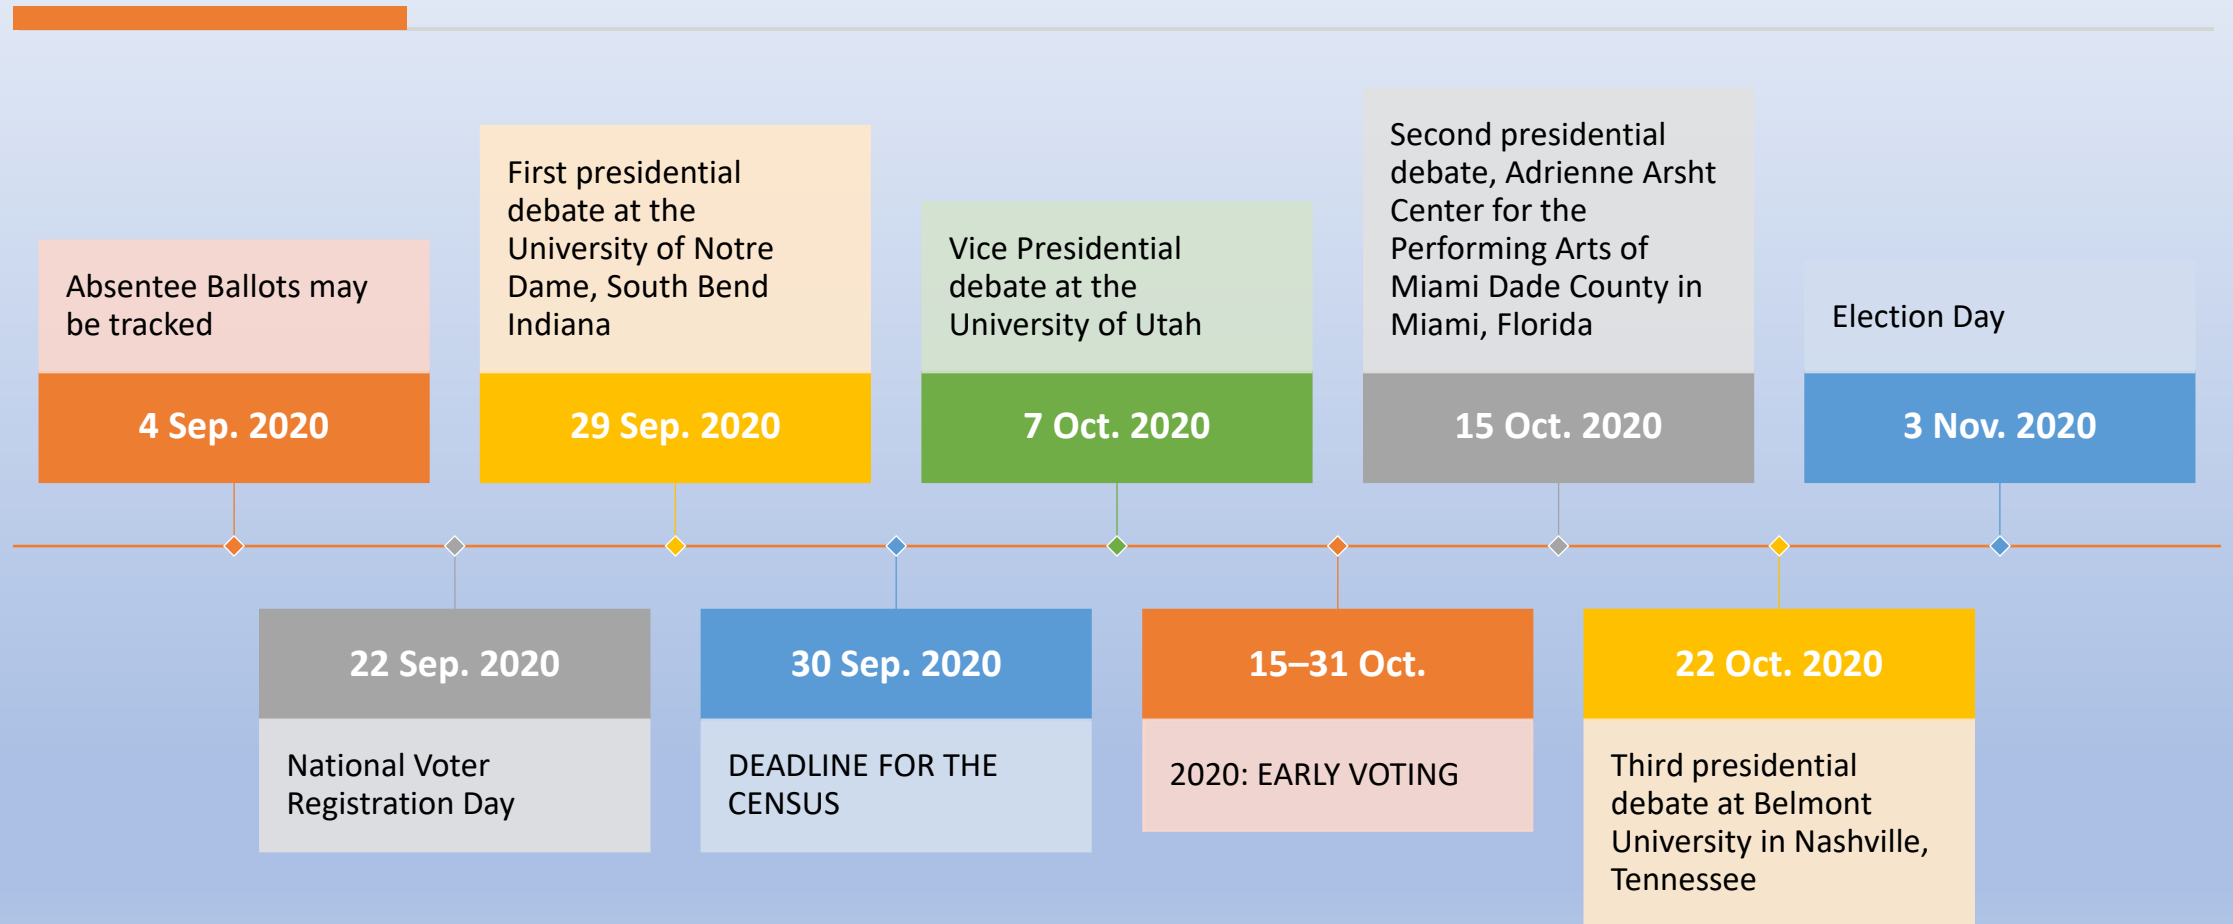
Absentee Ballots may be tracked

4 Sep. 2020

22 Sep. 2020

National Voter Registration Day

First presidential debate at the University of Notre Dame, South Bend Indiana

29 Sep. 2020

30 Sep. 2020

DEADLINE FOR THE CENSUS

Vice Presidential debate at the University of Utah

7 Oct. 2020

15–31 Oct.

2020: EARLY VOTING

Second presidential debate, Adrienne Arsht Center for the Performing Arts of Miami Dade County in Miami, Florida

15 Oct. 2020

22 Oct. 2020

Third presidential debate at Belmont University in Nashville, Tennessee

Election Day

3 Nov. 2020